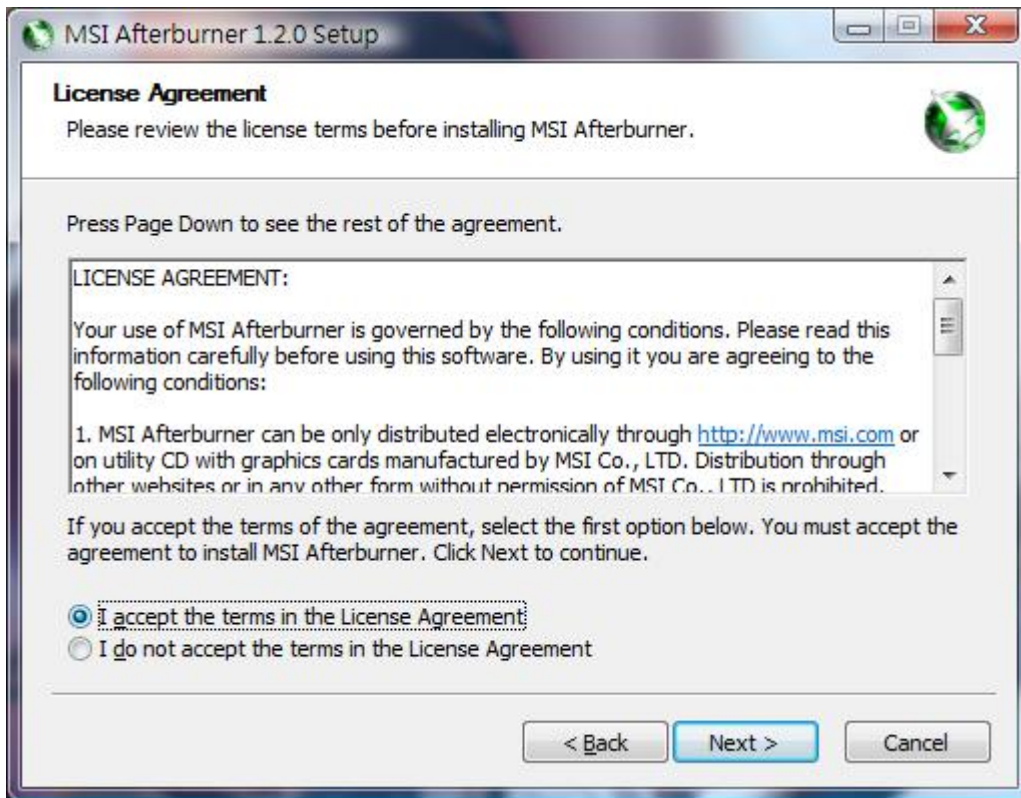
MSI Afterburner 1.2.0 Setup

License Agreement
Please review the license terms before installing MSI Afterburner.

Press Page Down to see the rest of the agreement.

LICENSE AGREEMENT:

Your use of MSI Afterburner is governed by the following conditions. Please read this information carefully before using this software. By using it you are agreeing to the following conditions:

1. MSI Afterburner can be only distributed electronically through http://www.msi.com or on utility CD with graphics cards manufactured by MSI Co., LTD. Distribution through other websites or in any other form without permission of MSI Co., LTD is prohibited.

If you accept the terms of the agreement, select the first option below. You must accept the agreement to install MSI Afterburner. Click Next to continue.

I accept the terms in the License Agreement
I do not accept the terms in the License Agreement

< Back
Next >
Cancel